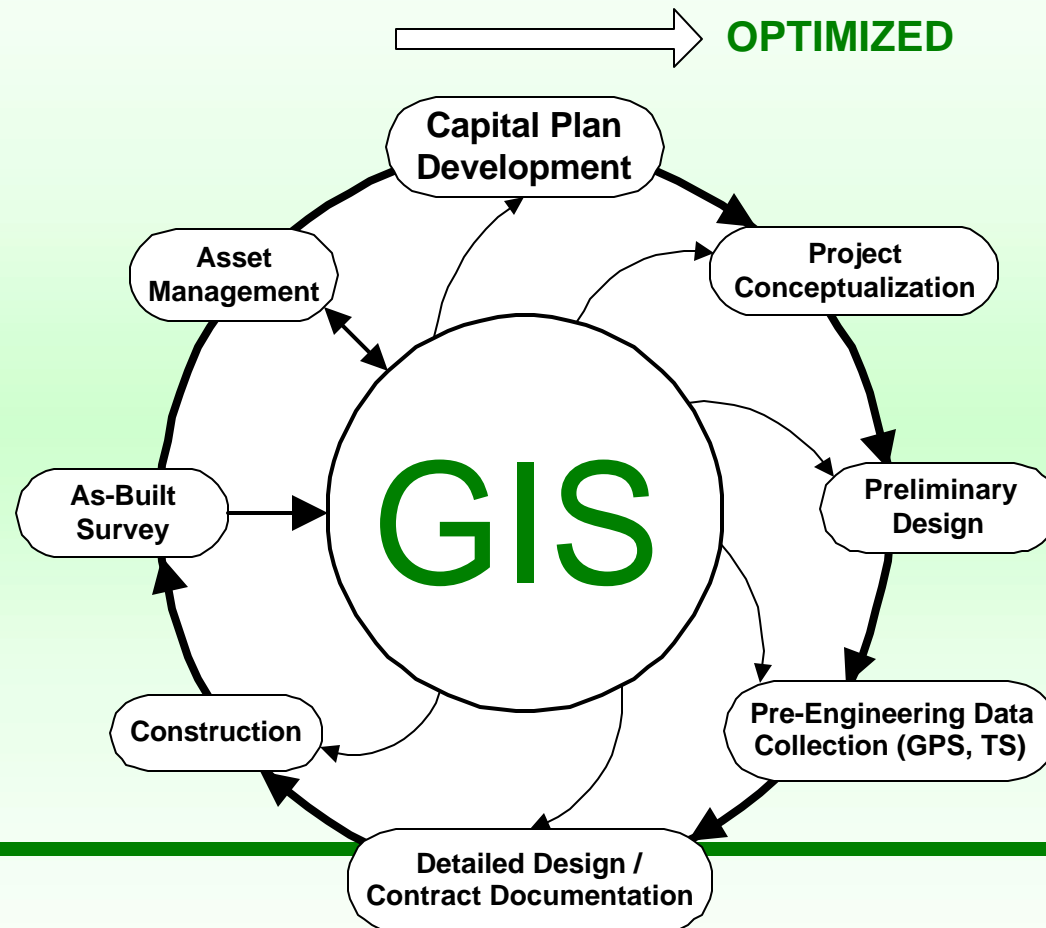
OPTIMIZED

Capital Plan Development

Project Conceptualization

Preliminary Design

Pre-Engineering Data Collection (GPS, TS)

Detailed Design / Contract Documentation

Construction

As-Built Survey

Asset Management

GIS